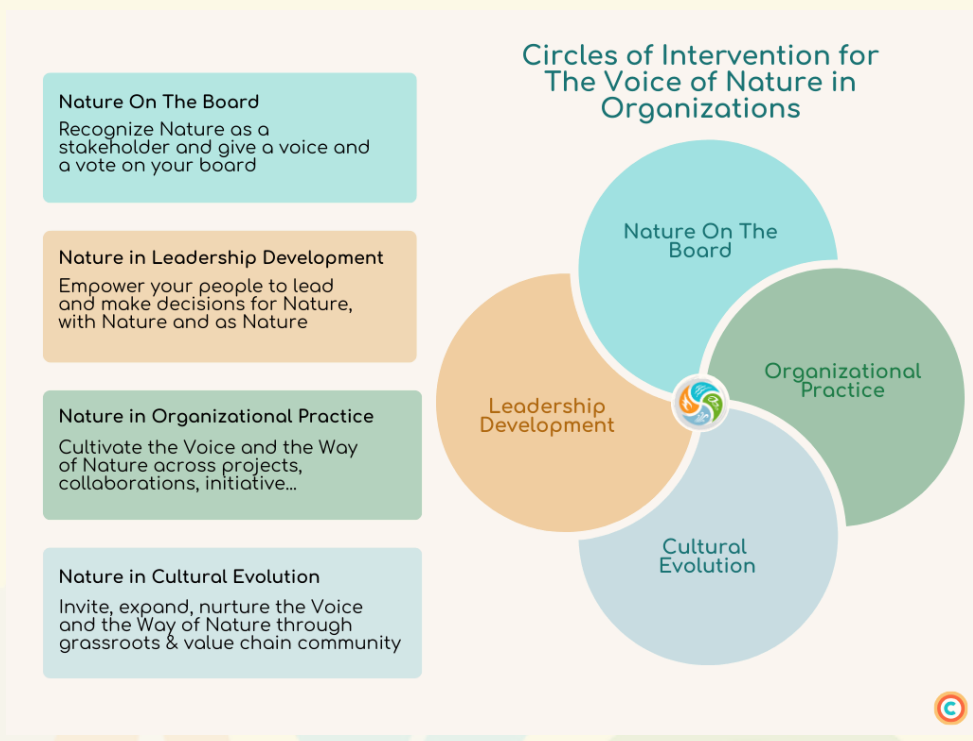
Circles of Intervention for The Voice of Nature in Organizations

Nature On The Board
Recognize Nature as a stakeholder and give a voice and a vote on your board

Nature in Leadership Development
Empower your people to lead and make decisions for Nature, with Nature and as Nature

Nature in Organizational Practice
Cultivate the Voice and the Way of Nature across projects, collaborations, initiative...

Nature in Cultural Evolution
Invite, expand, nurture the Voice and the Way of Nature through grassroots & value chain community

Nature On The Board

Organizational Practice

Leadership Development

Cultural Evolution